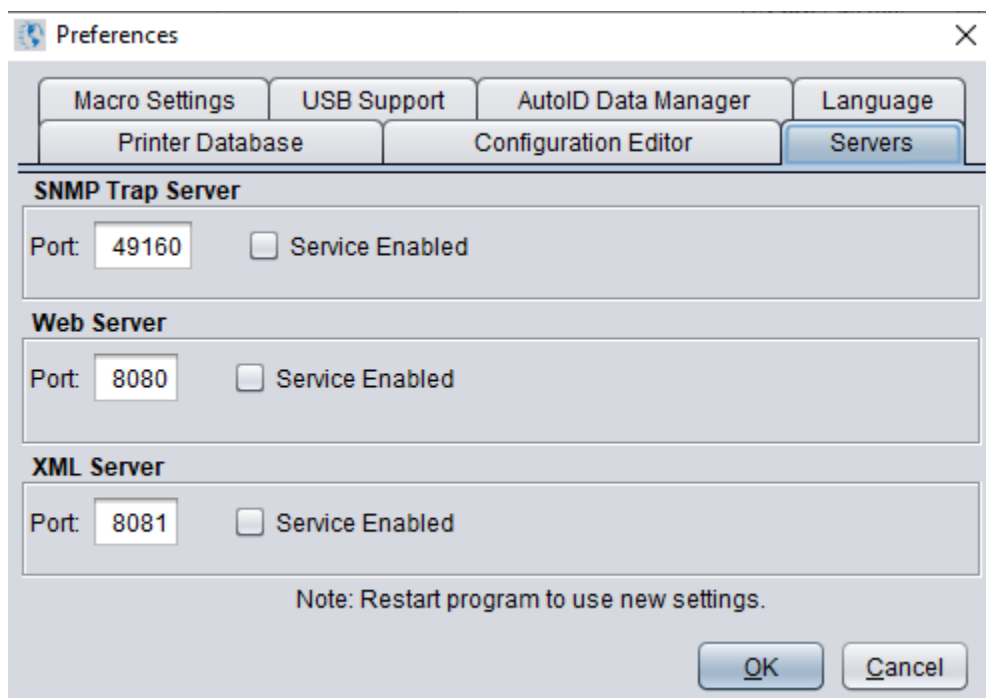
Preferences

Macro Settings | USB Support | AutoID Data Manager | Language

Printer Database | Configuration Editor | Servers

SNMP Trap Server

Port: 49160 Service Enabled

Web Server

Port: 8080 Service Enabled

XML Server

Port: 8081 Service Enabled

Note: Restart program to use new settings.

OK Cancel